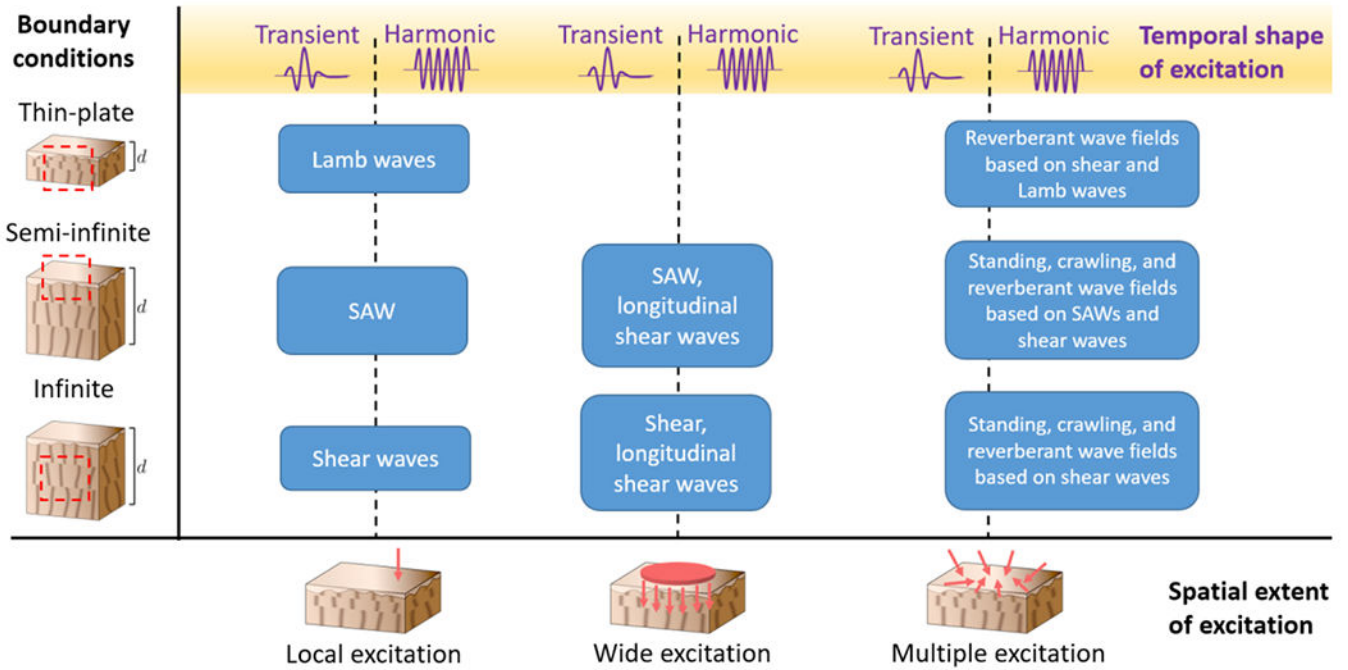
Boundary conditions

Transient Harmonic Transient Harmonic Transient Harmonic Temporal shape of excitation

Thin-plate

$d$

Lamb waves

Reverberant wave fields based on shear and Lamb waves

Semi-infinite

$d$

SAW

SAW, longitudinal shear waves

Standing, crawling, and reverberant wave fields based on SAWs and shear waves

Infinite

$d$

Shear waves

Shear, longitudinal shear waves

Standing, crawling, and reverberant wave fields based on shear waves

Local excitation

Wide excitation

Multiple excitation

Spatial extent of excitation